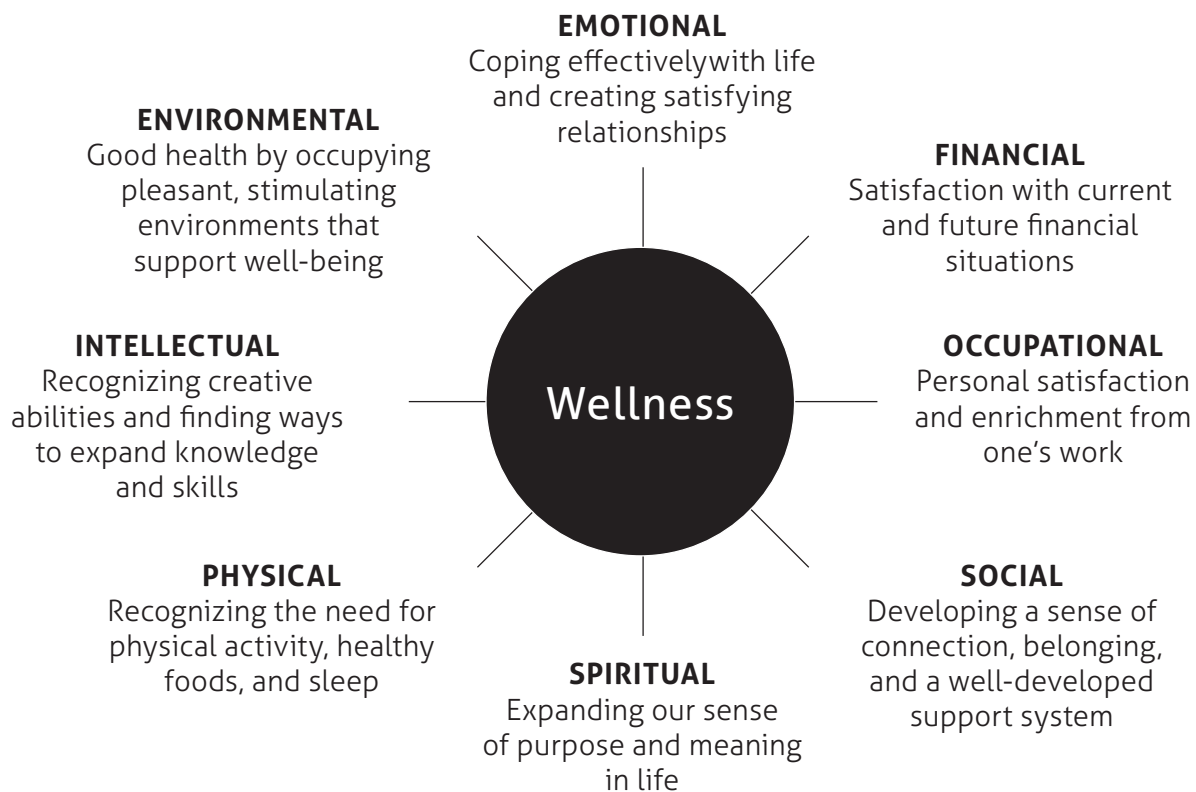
EMOTIONAL
Coping effectivelywith life and creating satisfying relationships

ENVIRONMENTAL
Good health by occupying pleasant, stimulating environments that support well-being

FINANCIAL
Satisfaction with current and future financial situations

INTELLECTUAL
Recognizing creative abilities and finding ways to expand knowledge and skills

Wellness

OCCUPATIONAL
Personal satisfaction and enrichment from one's work

PHYSICAL
Recognizing the need for physical activity, healthy foods, and sleep

SOCIAL
Developing a sense of connection, belonging, and a well-developed support system

SPIRITUAL
Expanding our sense of purpose and meaning in life